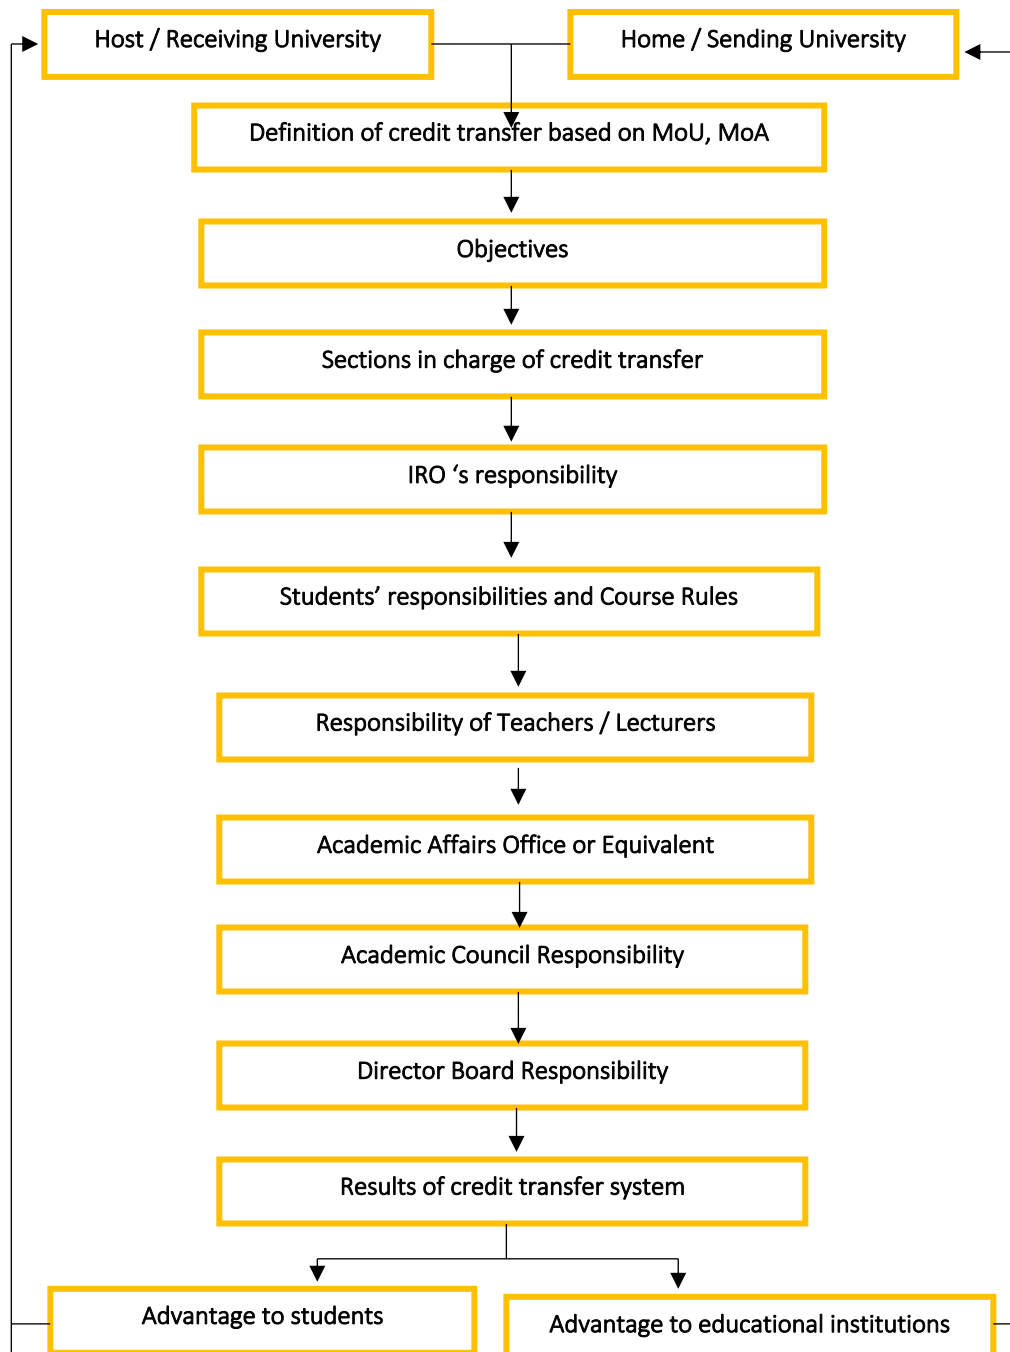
Host / Receiving University

Home / Sending University

Definition of credit transfer based on MoU, MoA

Objectives

Sections in charge of credit transfer

IRO ‘s responsibility

Students’ responsibilities and Course Rules

Responsibility of Teachers / Lecturers

Academic Affairs Office or Equivalent

Academic Council Responsibility

Director Board Responsibility

Results of credit transfer system

Advantage to students

Advantage to educational institutions